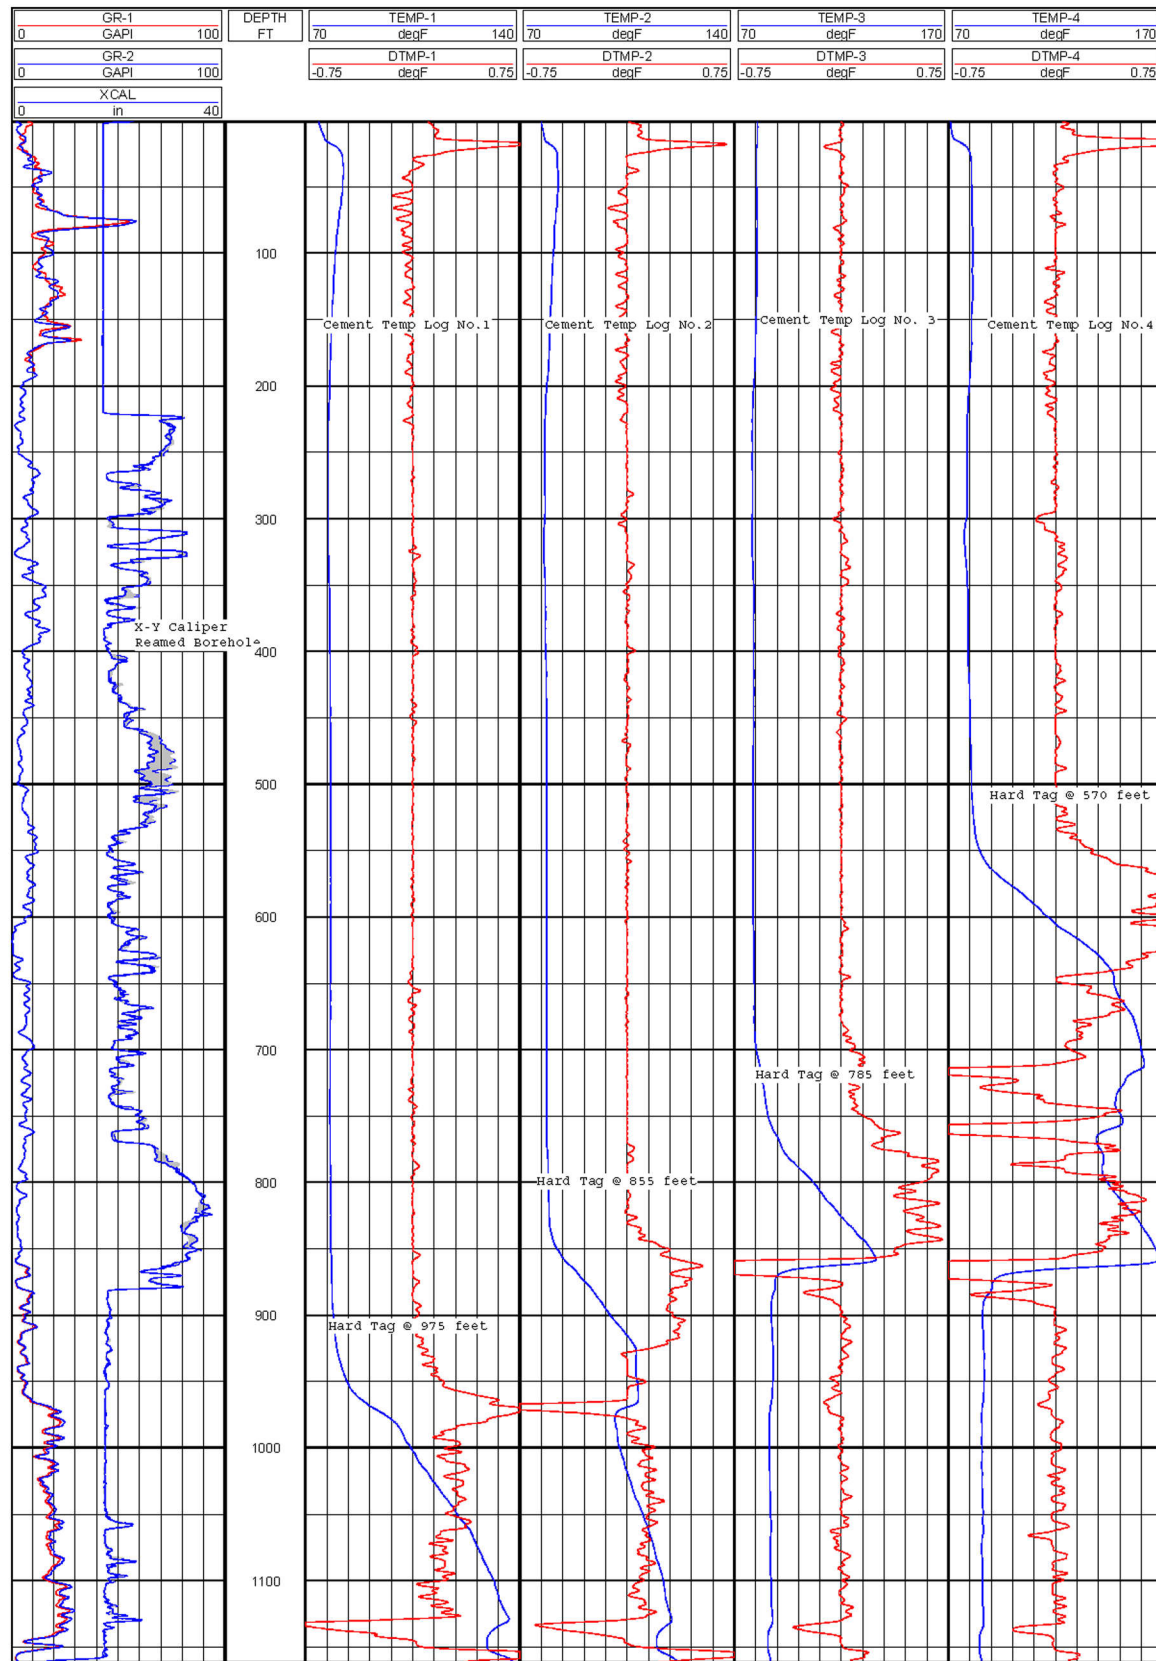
GR-1
0 GAPI 100
GR-2
0 GAPI 100
XCAL
0 in 40

DEPTH
FT

TEMP-1
70 degF 140
DTMP-1
-0.75 degF 0.75

TEMP-2
70 degF 140
DTMP-2
-0.75 degF 0.75

TEMP-3
70 degF 170
DTMP-3
-0.75 degF 0.75

TEMP-4
70 degF 170
DTMP-4
-0.75 degF 0.75

100
Cement Temp Log No.1
Cement Temp Log No.2
Cement Temp Log No. 3
Cement Temp Log No.4
200
300
X-Y Caliper
Reamed Borehole
400
500
Hard Tag @ 570 feet
600
700
Hard Tag @ 785 feet
800
Hard Tag @ 855 feet
900
Hard Tag @ 975 feet
1000
1100